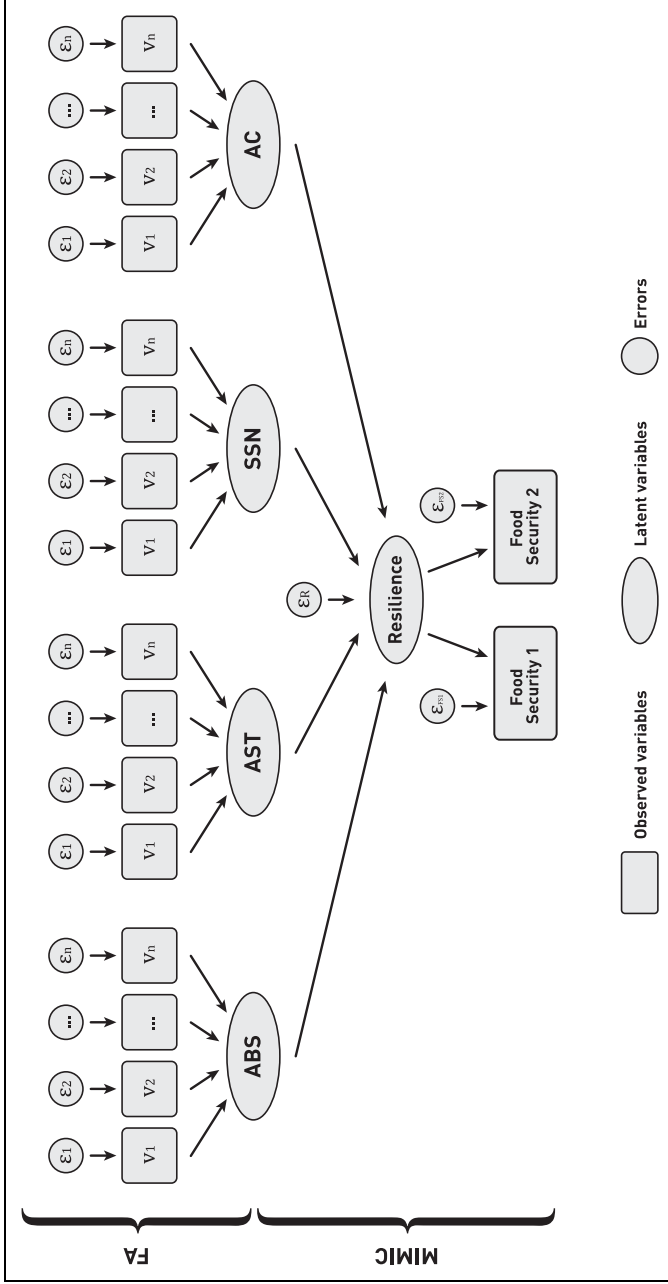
FA

MIMIC

$\varepsilon_1$ $V_1$
$\varepsilon_2$ $V_2$
... ...
$\varepsilon_n$ $V_n$
ABS

$\varepsilon_1$ $V_1$
$\varepsilon_2$ $V_2$
... ...
$\varepsilon_n$ $V_n$
AST

$\varepsilon_1$ $V_1$
$\varepsilon_2$ $V_2$
... ...
$\varepsilon_n$ $V_n$
SSN

$\varepsilon_1$ $V_1$
$\varepsilon_2$ $V_2$
... ...
$\varepsilon_n$ $V_n$
AC

$\varepsilon_R$
Resilience

$\varepsilon_{FS1}$
Food Security 1

$\varepsilon_{FS2}$
Food Security 2

Observed variables

Latent variables

Errors